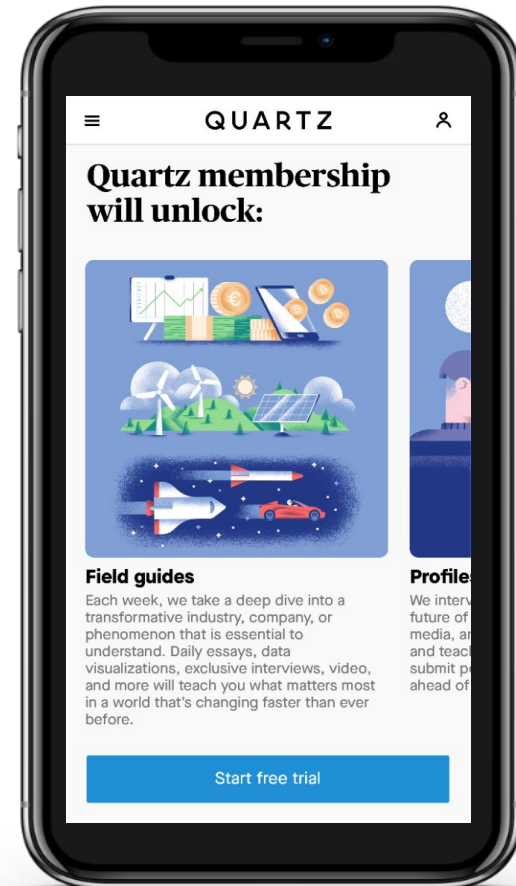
QUARTZ

Quartz membership will unlock:

Field guides

Each week, we take a deep dive into a transformative industry, company, or phenomenon that is essential to understand. Daily essays, data visualizations, exclusive interviews, video, and more will teach you what matters most in a world that's changing faster than ever before.

Profile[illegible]

We interv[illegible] future of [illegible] media, a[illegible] and teac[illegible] submit p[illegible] ahead of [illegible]

Start free trial